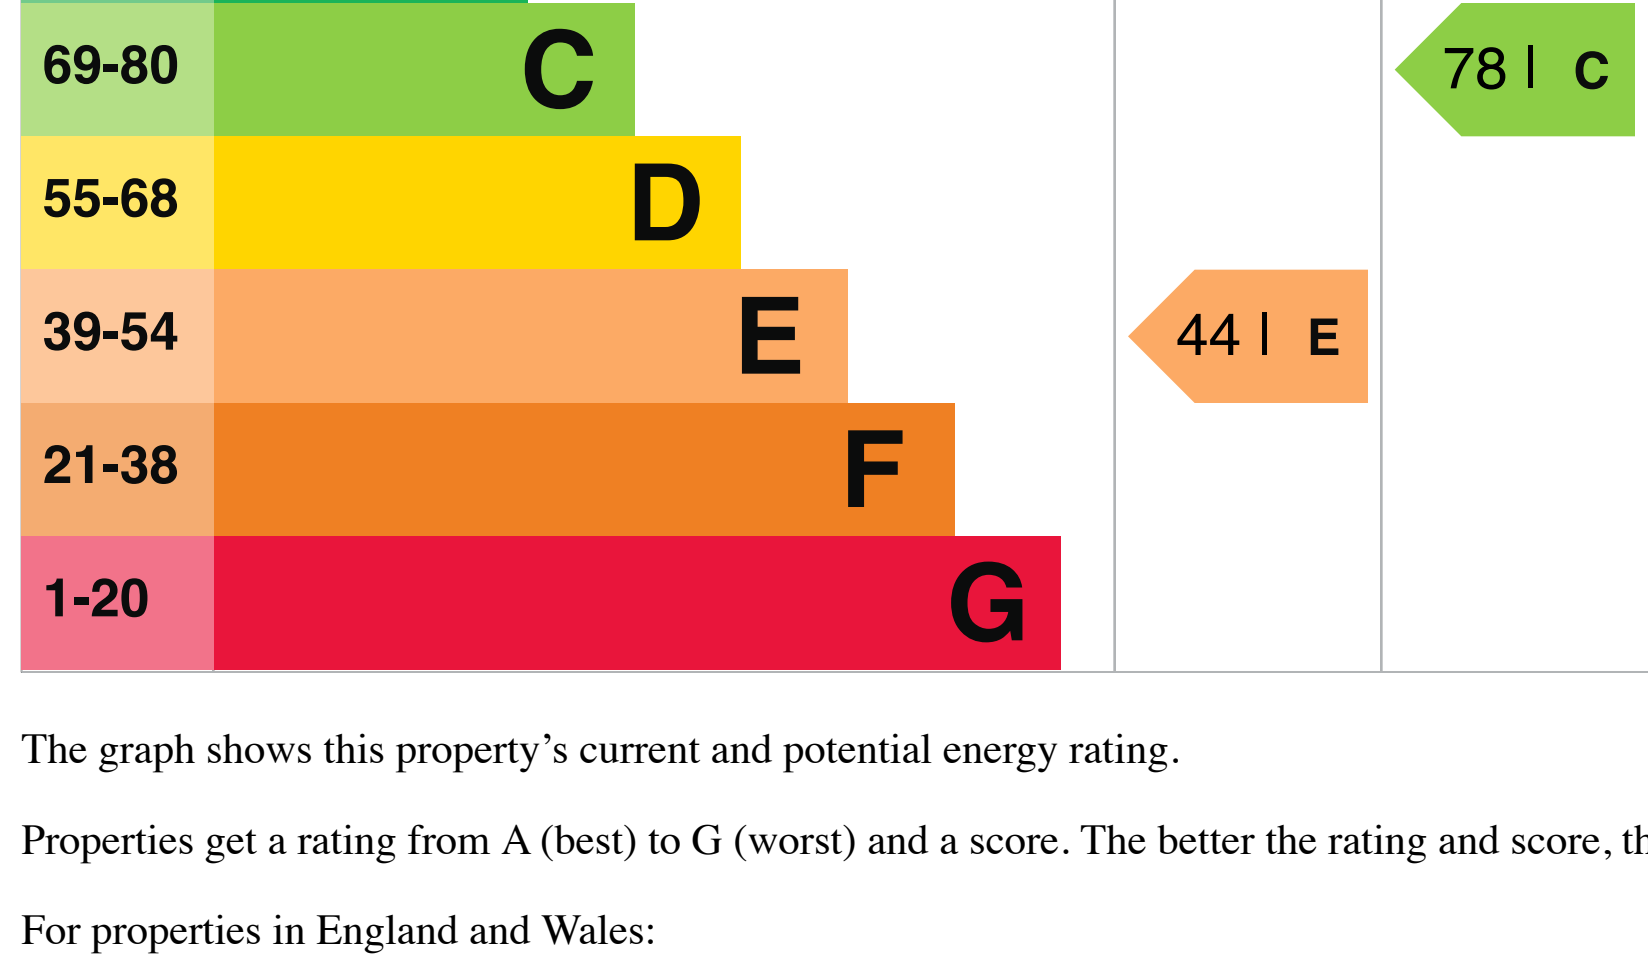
| | | | |
|---|---|---|---|
| 69-80 | C | | 78 \| C |
| 55-68 | D | | |
| 39-54 | E | 44 \| E | |
| 21-38 | F | | |
| 1-20 | G | | |

The graph shows this property’s current and potential energy rating.

Properties get a rating from A (best) to G (worst) and a score. The better the rating and score, th

For properties in England and Wales: